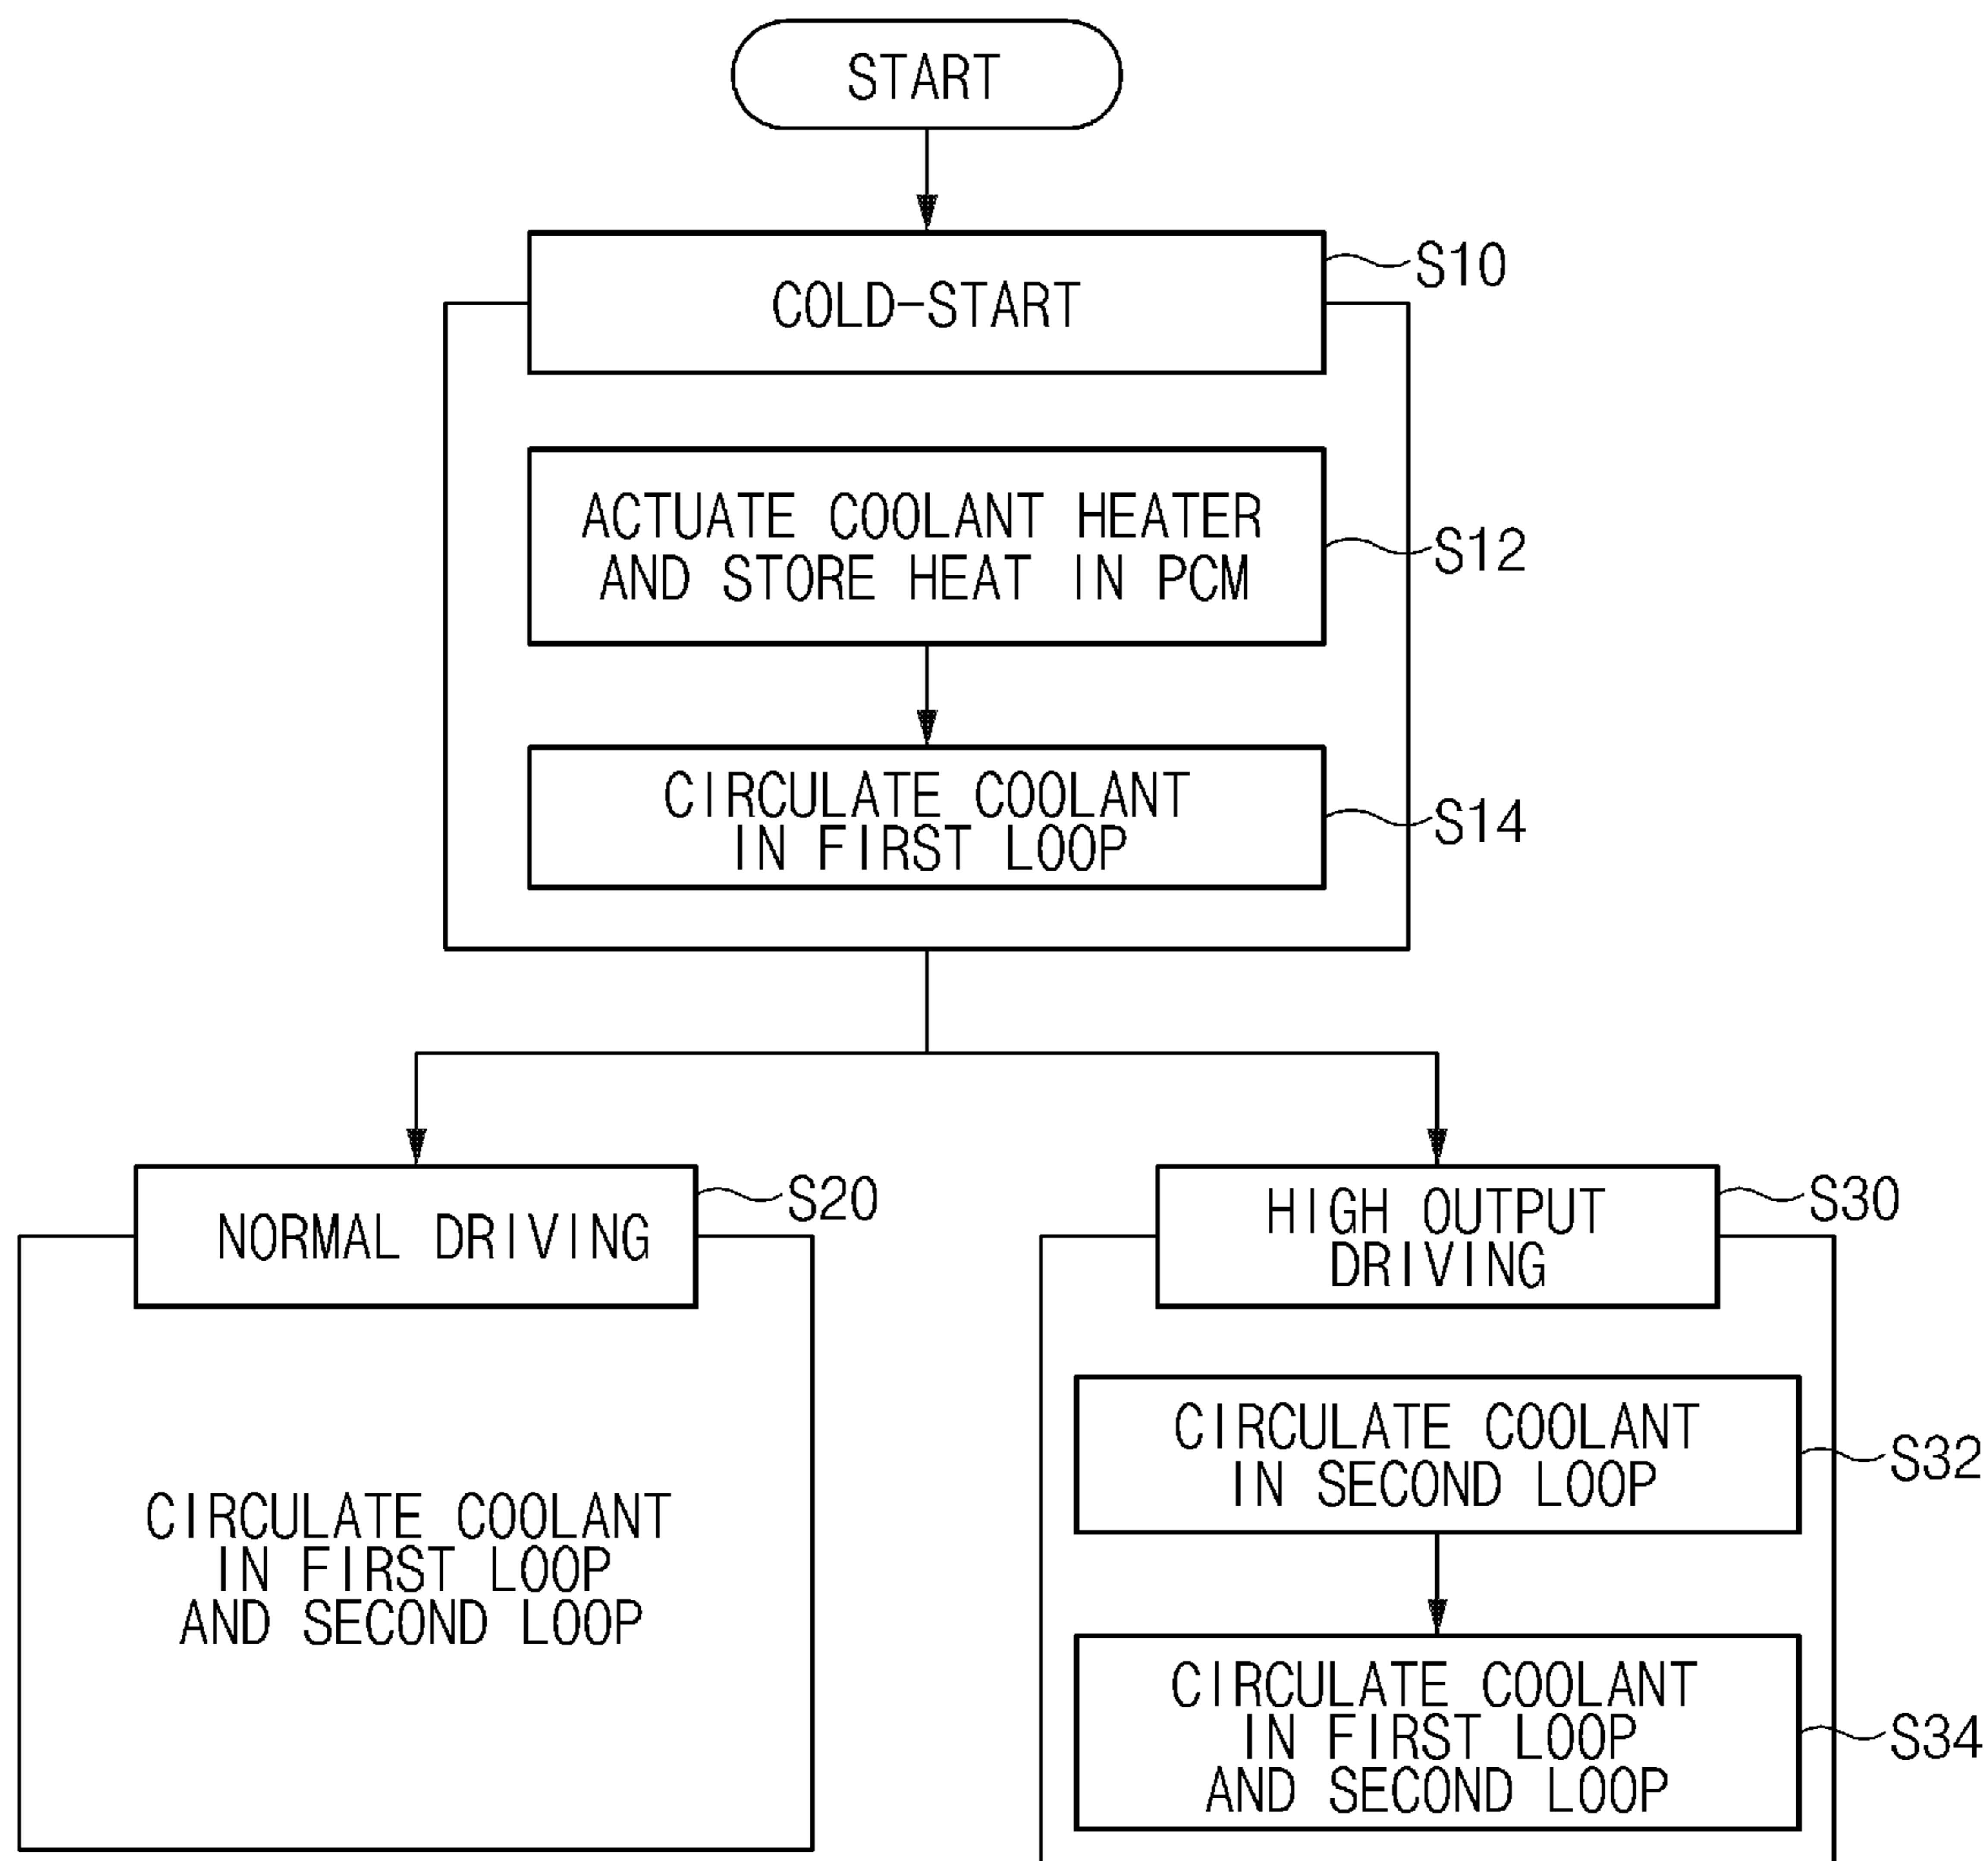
START

COLD-START

S10

ACTUATE COOLANT HEATER AND STORE HEAT IN PCM

S12

CIRCULATE COOLANT IN FIRST LOOP

S14

NORMAL DRIVING

S20

CIRCULATE COOLANT IN FIRST LOOP AND SECOND LOOP

HIGH OUTPUT DRIVING

S30

CIRCULATE COOLANT IN SECOND LOOP

S32

CIRCULATE COOLANT IN FIRST LOOP AND SECOND LOOP

S34